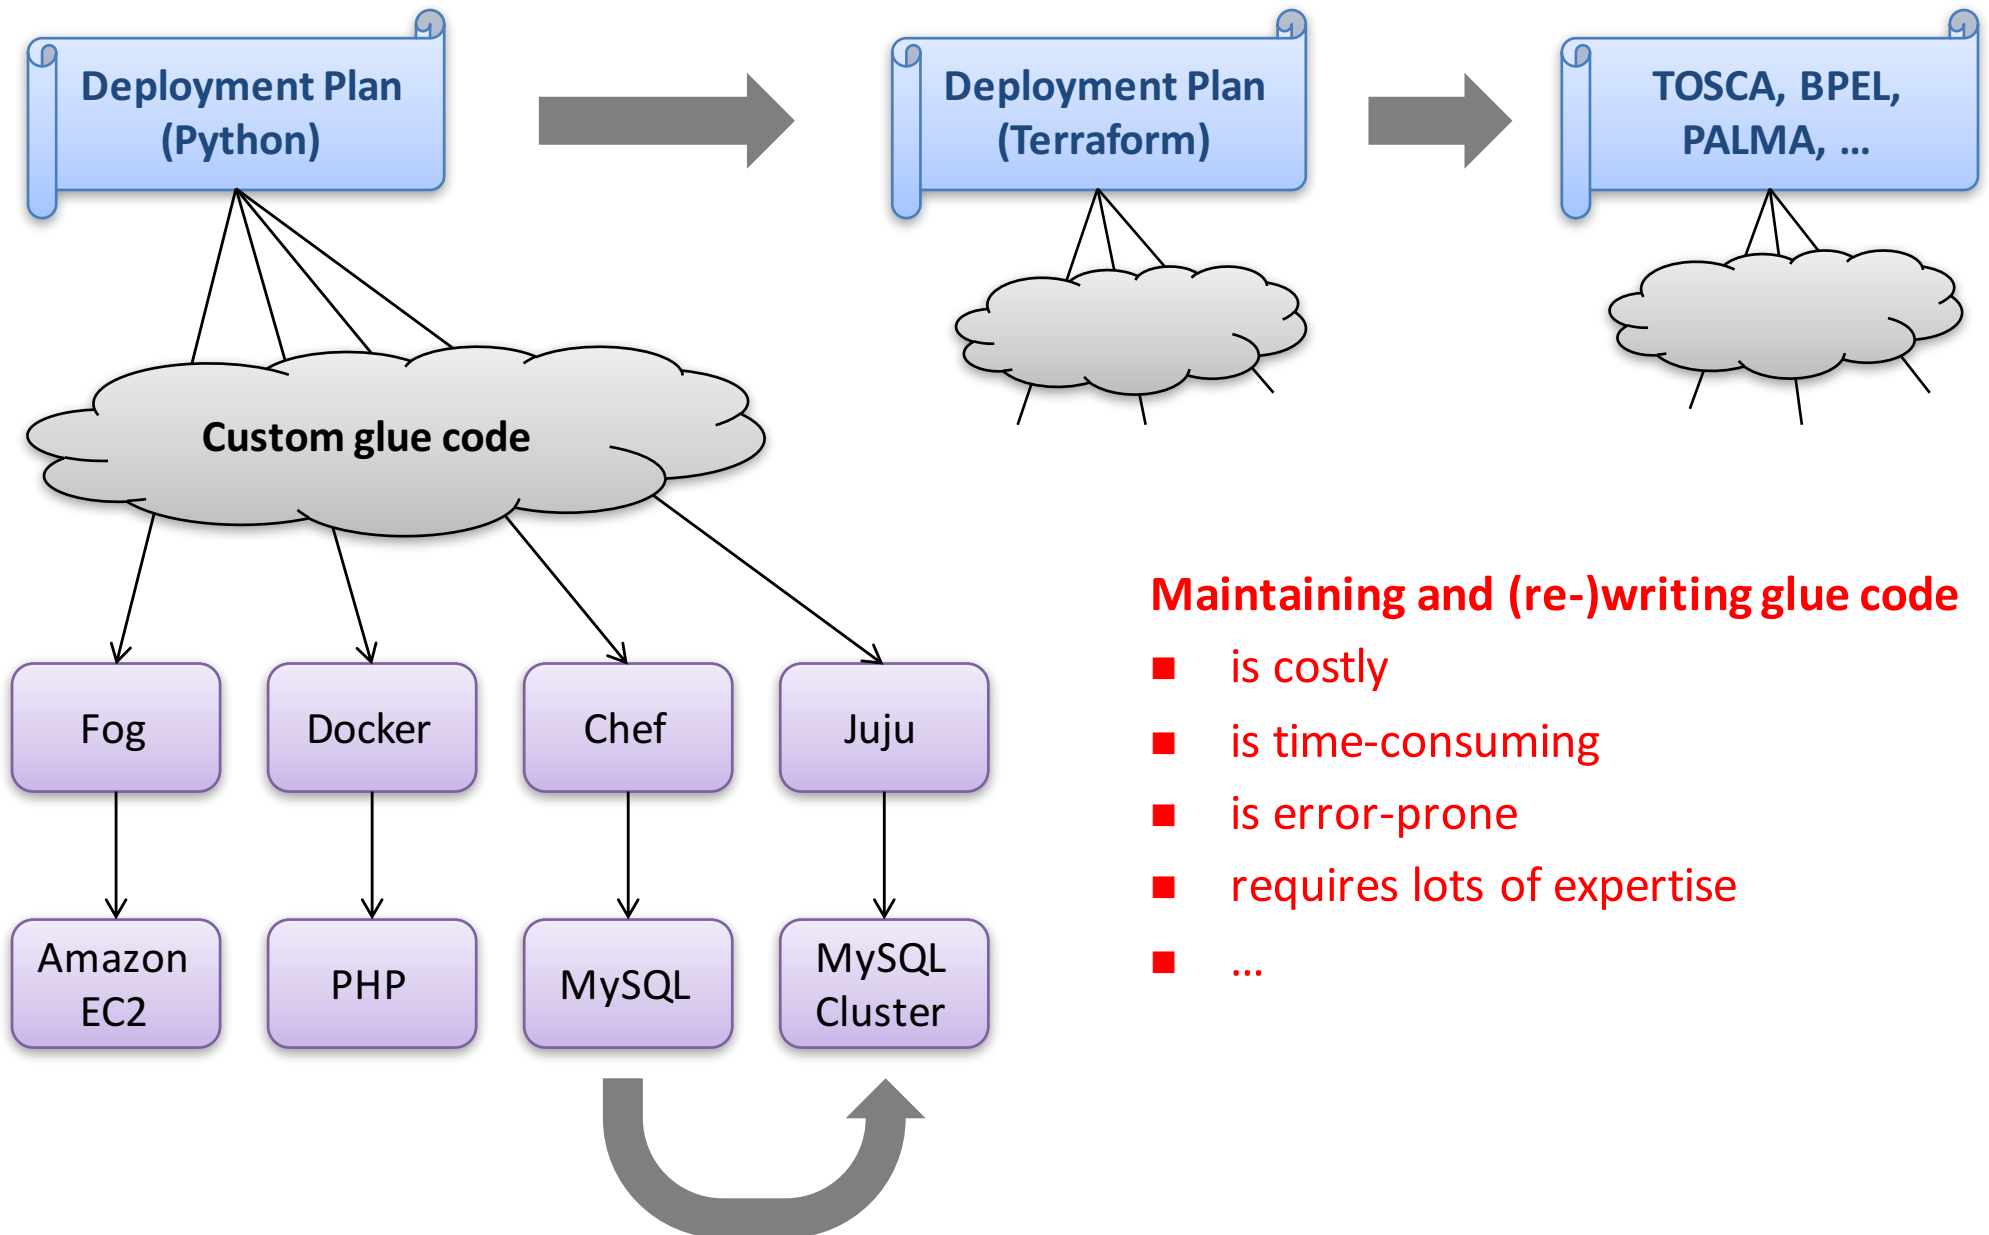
Deployment Plan (Python)

Deployment Plan (Terraform)

TOSCA, BPEL, PALMA, ...

Custom glue code

Fog

Docker

Chef

Juju

Amazon EC2

PHP

MySQL

MySQL Cluster

Maintaining and (re-)writing glue code

- is costly
- is time-consuming
- is error-prone
- requires lots of expertise
- ...